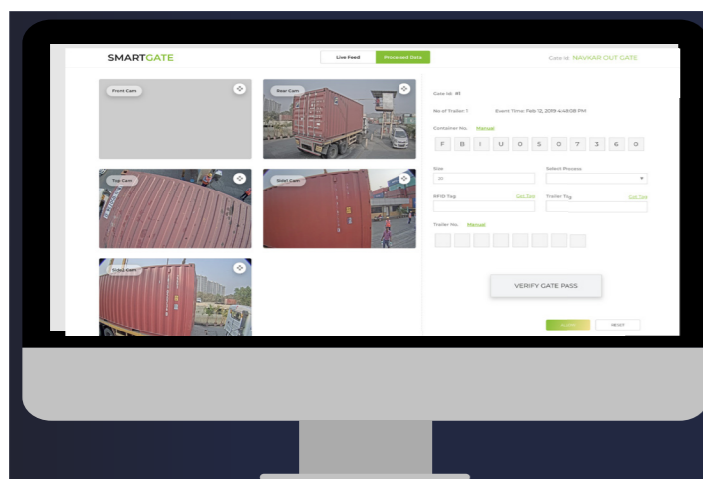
SMARTGATE

Live Feed

Processed Data

Gate Id: NAVKAR OUT GATE

Front Cam

Rear Cam

Top Cam

Side1 Cam

Side2 Cam

Gate Id: 41

No of Trailer: 1

Event Time: Feb 12, 2019 4:48:08 PM

Container No. Manual

F B I U 0 5 0 7 3 6 0

Size

20

Select Process

RFID Tag

Get Tag

Trailer Tag

Get Tag

Trailer No. Manual

VERIFY GATE PASS

SUBMIT

RESET